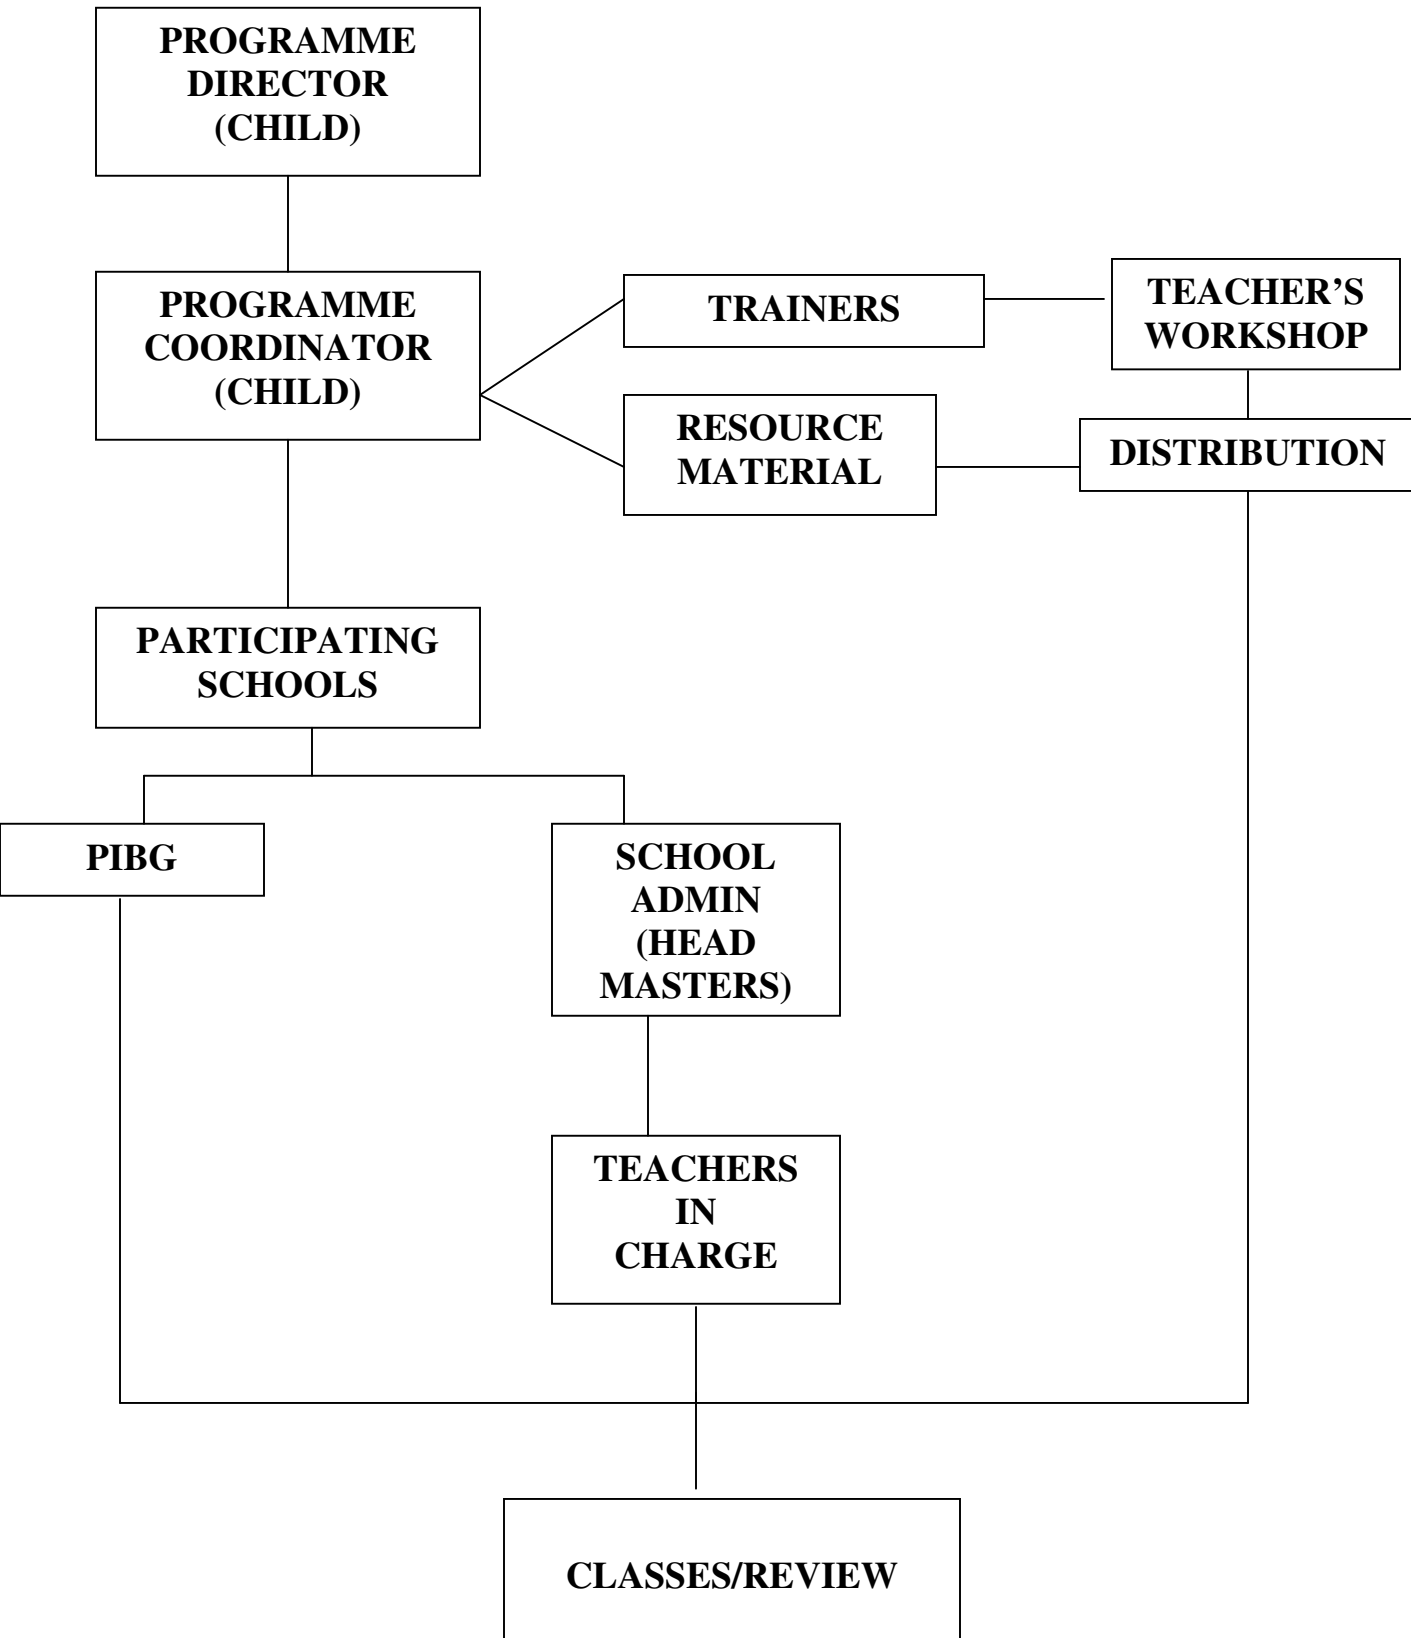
PROGRAMME DIRECTOR (CHILD)

PROGRAMME COORDINATOR (CHILD)

TRAINERS

TEACHER'S WORKSHOP

RESOURCE MATERIAL

DISTRIBUTION

PARTICIPATING SCHOOLS

PIBG

SCHOOL ADMIN (HEAD MASTERS)

TEACHERS IN CHARGE

CLASSES/REVIEW